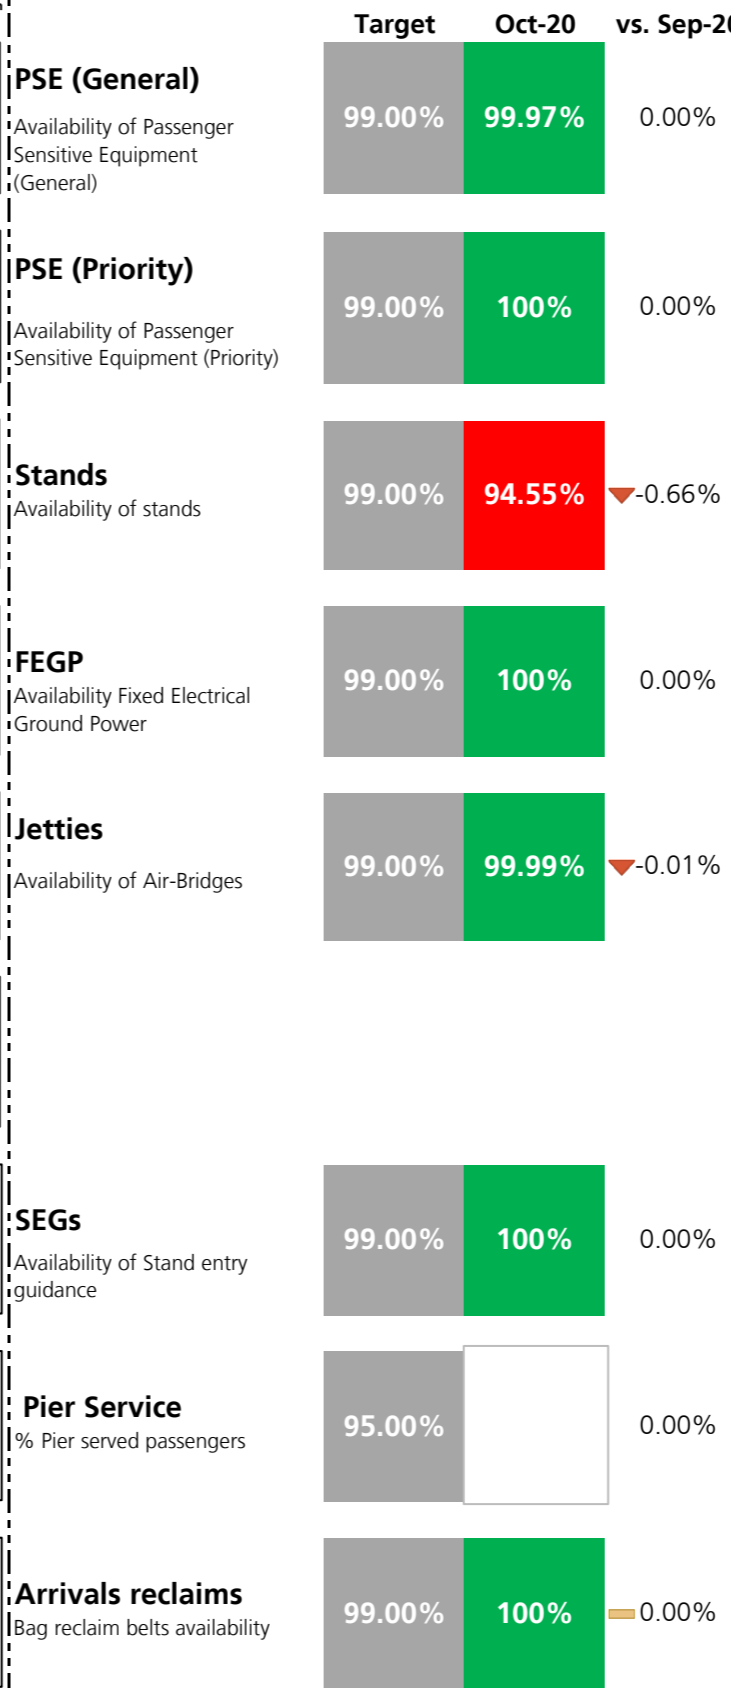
| | Target | Oct-20 | vs. Sep-2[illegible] |
|---|---|---|---|
| **PSE (General)** Availability of Passenger Sensitive Equipment (General) | 99.00% | 99.97% | 0.00% |
| **PSE (Priority)** Availability of Passenger Sensitive Equipment (Priority) | 99.00% | 100% | 0.00% |
| **Stands** Availability of stands | 99.00% | 94.55% | -0.66% |
| **FEGP** Availability Fixed Electrical Ground Power | 99.00% | 100% | 0.00% |
| **Jetties** Availability of Air-Bridges | 99.00% | 99.99% | -0.01% |
| **SEGs** Availability of Stand entry guidance | 99.00% | 100% | 0.00% |
| **Pier Service** % Pier served passengers | 95.00% | | 0.00% |
| **Arrivals reclaims** Bag reclaim belts availability | 99.00% | 100% | 0.00% |